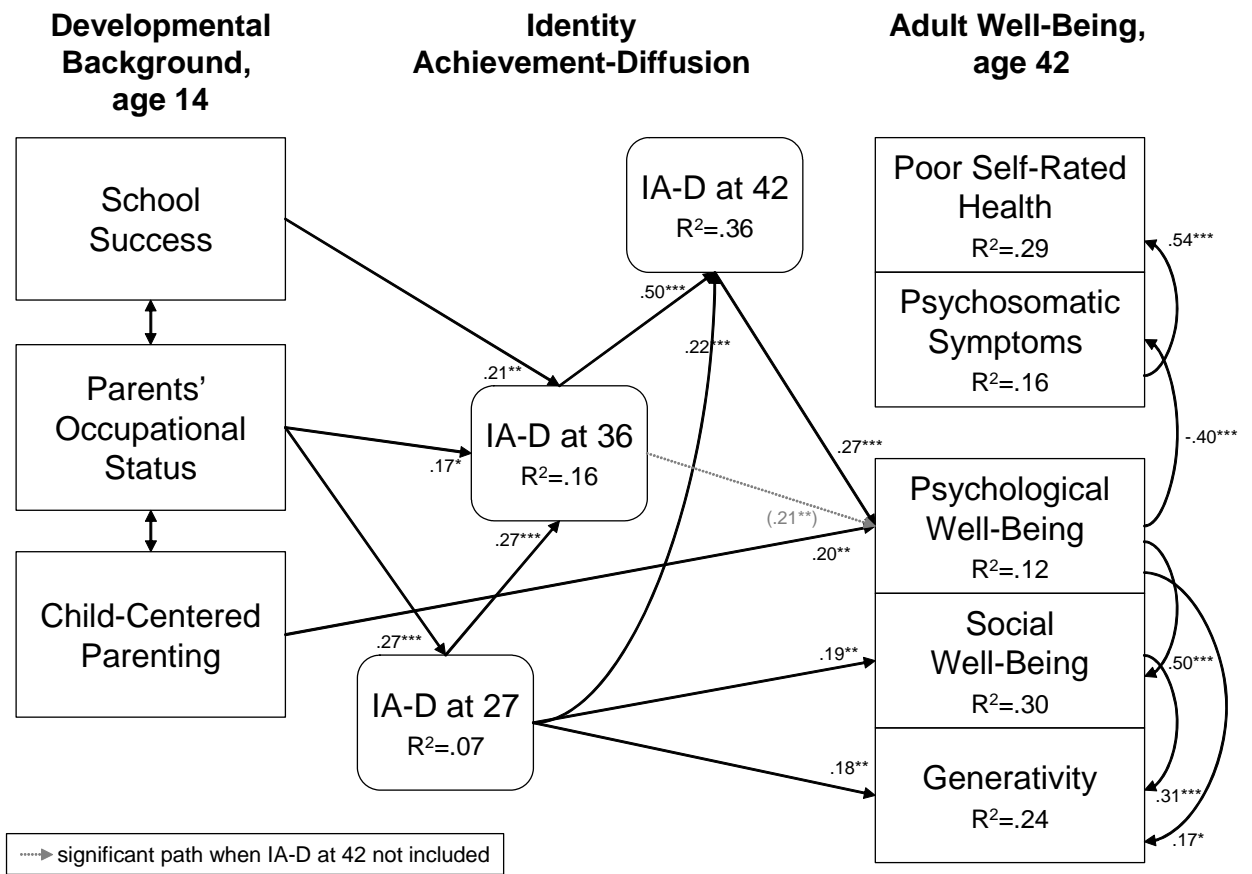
Developmental Background, age 14

Identity Achievement-Diffusion

Adult Well-Being, age 42

School Success

Parents' Occupational Status

Child-Centered Parenting

IA-D at 42
$R^2$=.36

IA-D at 36
$R^2$=.16

IA-D at 27
$R^2$=.07

Poor Self-Rated Health
$R^2$=.29

Psychosomatic Symptoms
$R^2$=.16

Psychological Well-Being
$R^2$=.12

Social Well-Being
$R^2$=.30

Generativity
$R^2$=.24

.50***
.22***
.21**
.17*
.27***
.27***
.27***
(.21**)
.20**
.19**
.18**
.54***
-.40***
.50***
.31***
.17*

significant path when IA-D at 42 not included